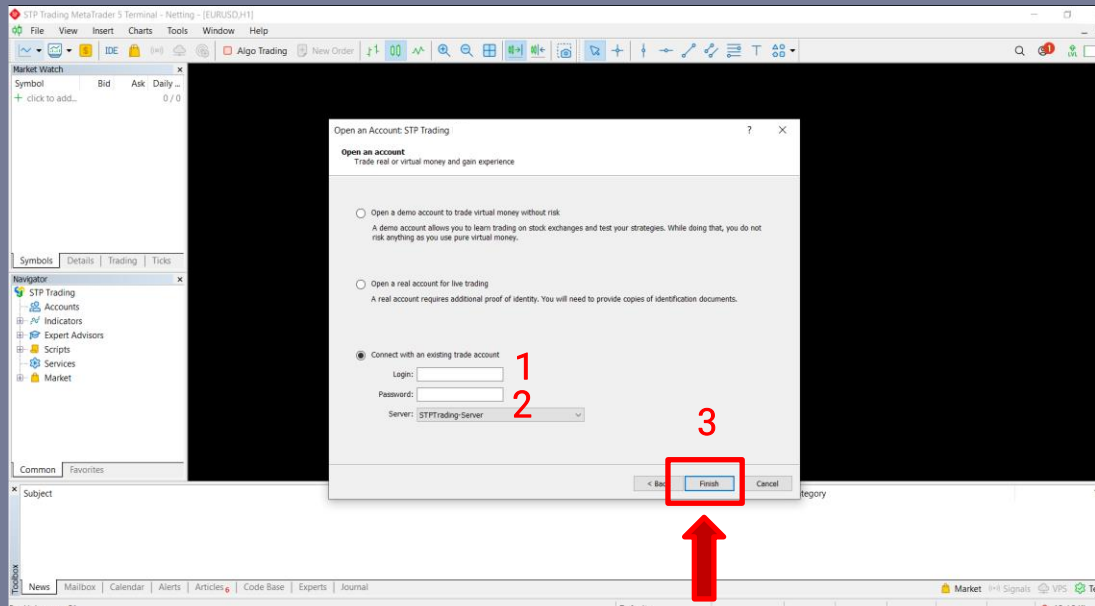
STP Trading MetaTrader 5 Terminal - Netting - [EURUSD,H1]

File View Insert Charts Tools Window Help

IDE Algo Trading New Order

Market Watch

| Symbol | Bid | Ask | Daily ... |
|---|---|---|---|
| + click to add... | | | 0 / 0 |

Symbols Details Trading Ticks

Navigator

STP Trading
Accounts
Indicators
Expert Advisors
Scripts
Services
Market

Common Favorites

Open an Account: STP Trading ? ✕

Open an account
Trade real or virtual money and gain experience

Open a demo account to trade virtual money without risk
A demo account allows you to learn trading on stock exchanges and test your strategies. While doing that, you do not risk anything as you use pure virtual money.

Open a real account for live trading
A real account requires additional proof of identity. You will need to provide copies of identification documents.

Connect with an existing trade account

1

Login:

Password:

2

Server: STPTrading-Server

3

< Back Finish Cancel

Subject

ategory

Toolbox

News Mailbox Calendar Alerts Articles 6 Code Base Experts Journal

Market Signals VPS